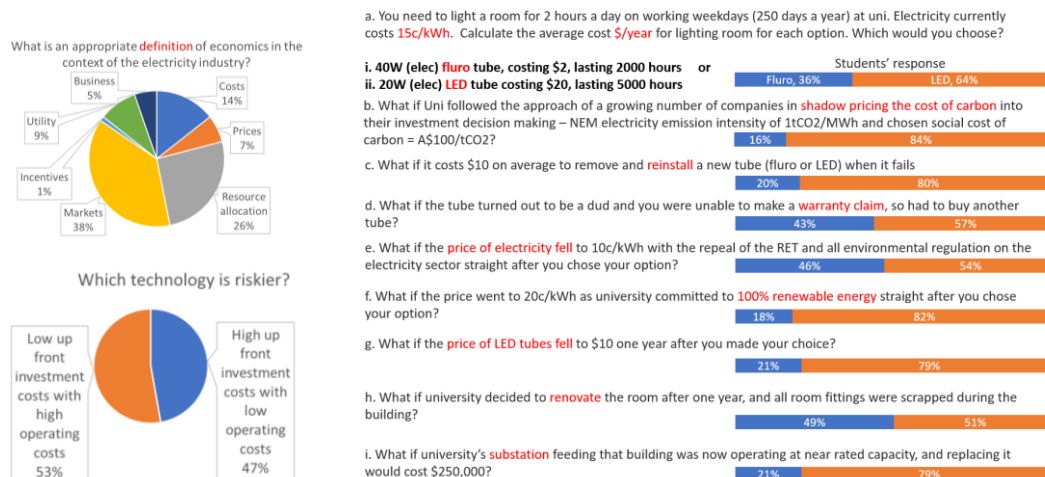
What is an appropriate definition of economics in the context of the electricity industry?

Business 5%
Costs 14%
Utility 9%
Prices 7%
Incentives 1%
Resource allocation 26%
Markets 38%

Which technology is riskier?

Low up front investment costs with high operating costs 53%

High up front investment costs with low operating costs 47%

a. You need to light a room for 2 hours a day on working weekdays (250 days a year) at uni. Electricity currently costs 15c/kWh. Calculate the average cost $/year for lighting room for each option. Which would you choose?

i. 40W (elec) fluro tube, costing $2, lasting 2000 hours or
ii. 20W (elec) LED tube costing $20, lasting 5000 hours

Students' response
Fluro, 36% LED, 64%

b. What if Uni followed the approach of a growing number of companies in shadow pricing the cost of carbon into their investment decision making – NEM electricity emission intensity of 1tCO2/MWh and chosen social cost of carbon = A$100/tCO2?
16% 84%

c. What if it costs $10 on average to remove and reinstall a new tube (fluro or LED) when it fails
20% 80%

d. What if the tube turned out to be a dud and you were unable to make a warranty claim, so had to buy another tube?
43% 57%

e. What if the price of electricity fell to 10c/kWh with the repeal of the RET and all environmental regulation on the electricity sector straight after you chose your option?
46% 54%

f. What if the price went to 20c/kWh as university committed to 100% renewable energy straight after you chose your option?
18% 82%

g. What if the price of LED tubes fell to $10 one year after you made your choice?
21% 79%

h. What if university decided to renovate the room after one year, and all room fittings were scrapped during the building?
49% 51%

i. What if university's substation feeding that building was now operating at near rated capacity, and replacing it would cost $250,000?
21% 79%